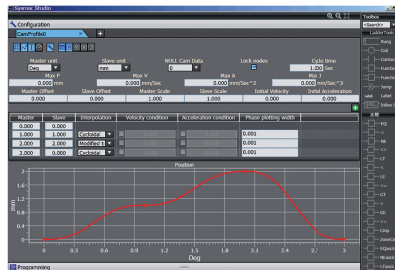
Sysmac Studio

Configuration

CamProfile0

Master unit
Deg
Slave unit
mm
NULL Cam Data
0
Lock nodes
Cycle time
1.000 Sec

Max P
0.000 mm
Max V
0.000 mm/Sec
Max A
0.000 mm/Sec^2
Max J
0.000 mm/Sec^3

| Master Offset | Slave Offset | Master Scale | Slave Scale | Initial Velocity | Initial Acceleration |
|---|---|---|---|---|---|
| 0.000 | 0.000 | 1.000 | 1.000 | 0.000 | 0.000 |

| Master | Slave | Interpolation | Velocity condition | Acceleration condition | Phase plotting width |
|---|---|---|---|---|---|
| 0.000 | 0.000 | | | | |
| 1.000 | 1.000 | Cycloida | | | 0.001 |
| 2.000 | 2.000 | Modified | | | 0.001 |
| 3.000 | 0.000 | Cycloida | | | 0.001 |

Position

mm
2
1.8
1.6
1.4
1.2
1
0.8
0.6
0.4
0.2
0

0 0.3 0.6 0.9 1.2 1.5 1.8 2.1 2.4 2.7 3
Deg

Programming

Toolbox
<Search>
Ladder Tools
Rung
Coil
Contact
Functi
Functio
Jump
Label
Inline S
FQ
N
NC
LT
GT
GE
Cmp
ZoneCo
TESearch
Search